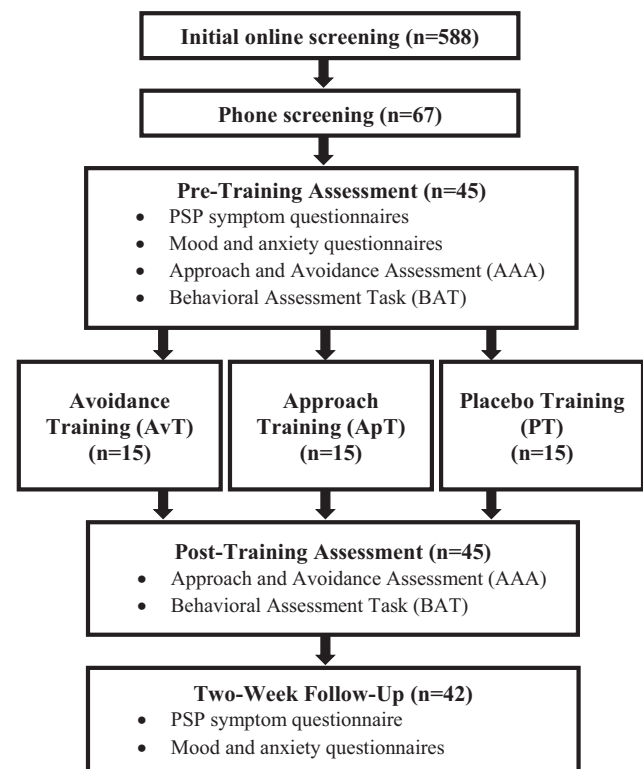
Initial online screening (n=588)

Phone screening (n=67)

Pre-Training Assessment (n=45)
• PSP symptom questionnaires
• Mood and anxiety questionnaires
• Approach and Avoidance Assessment (AAA)
• Behavioral Assessment Task (BAT)

Avoidance Training (AvT) (n=15)

Approach Training (ApT) (n=15)

Placebo Training (PT) (n=15)

Post-Training Assessment (n=45)
• Approach and Avoidance Assessment (AAA)
• Behavioral Assessment Task (BAT)

Two-Week Follow-Up (n=42)
• PSP symptom questionnaire
• Mood and anxiety questionnaires